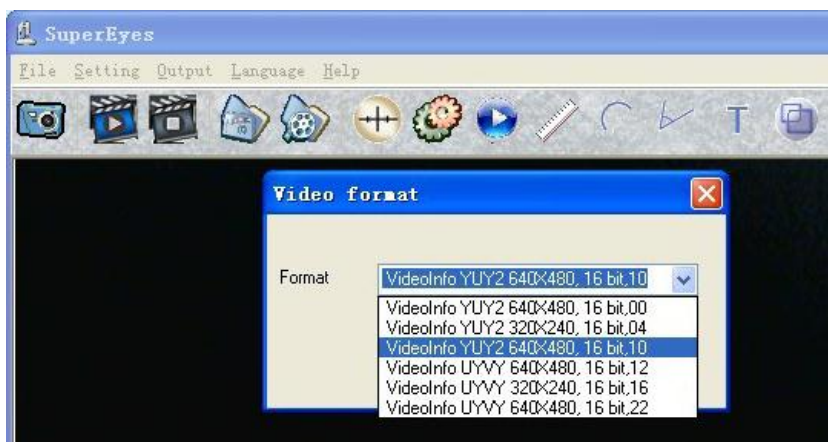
SuperEyes

File Setting Output Language Help

Video format

Format

VideoInfo YUY2 640X480, 16 bit,10

VideoInfo YUY2 640X480, 16 bit,00
VideoInfo YUY2 320X240, 16 bit,04
VideoInfo YUY2 640X480, 16 bit,10
VideoInfo UYVY 640X480, 16 bit,12
VideoInfo UYVY 320X240, 16 bit,16
VideoInfo UYVY 640X480, 16 bit,22